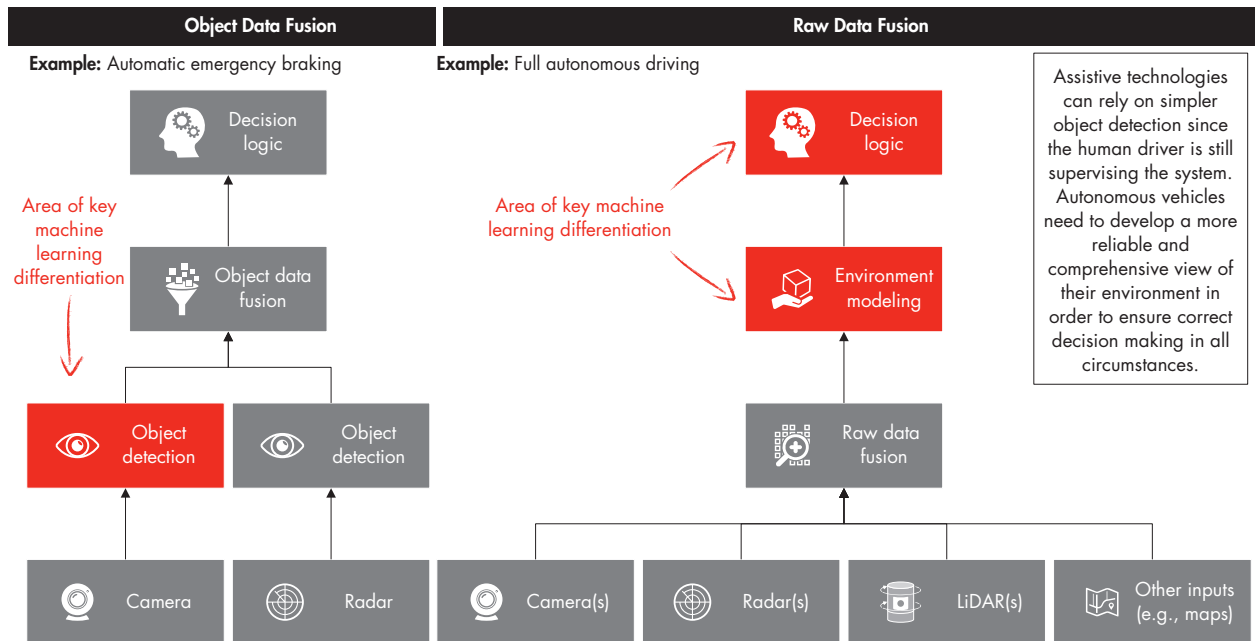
Object Data Fusion

Example: Automatic emergency braking

Decision logic

Area of key machine learning differentiation

Object data fusion

Object detection

Object detection

Camera

Radar

Raw Data Fusion

Example: Full autonomous driving

Decision logic

Area of key machine learning differentiation

Environment modeling

Raw data fusion

Camera(s)

Radar(s)

LiDAR(s)

Other inputs (e.g., maps)

Assistive technologies can rely on simpler object detection since the human driver is still supervising the system. Autonomous vehicles need to develop a more reliable and comprehensive view of their environment in order to ensure correct decision making in all circumstances.